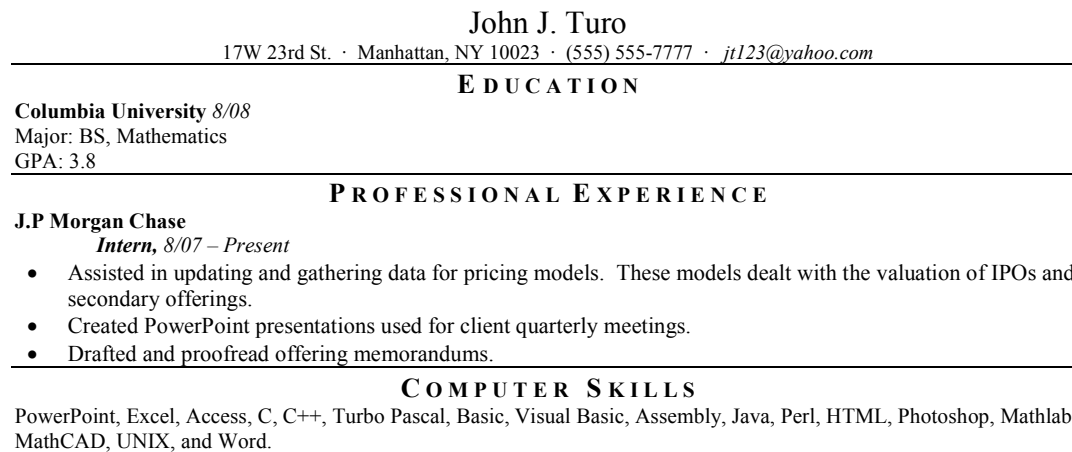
John J. Turo
17W 23rd St. · Manhattan, NY 10023 · (555) 555-7777 · jt123@yahoo.com

EDUCATION

Columbia University 8/08
Major: BS, Mathematics
GPA: 3.8

PROFESSIONAL EXPERIENCE

J.P Morgan Chase
Intern, 8/07 – Present
- Assisted in updating and gathering data for pricing models. These models dealt with the valuation of IPOs and secondary offerings.
- Created PowerPoint presentations used for client quarterly meetings.
- Drafted and proofread offering memorandums.

COMPUTER SKILLS

PowerPoint, Excel, Access, C, C++, Turbo Pascal, Basic, Visual Basic, Assembly, Java, Perl, HTML, Photoshop, Mathlab, MathCAD, UNIX, and Word.